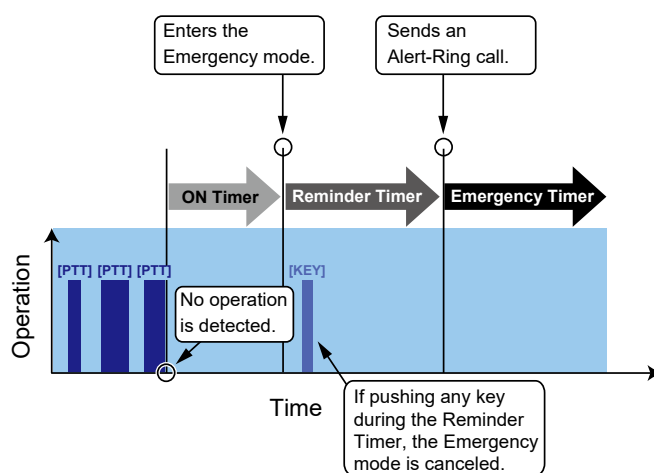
Enters the Emergency mode.

Sends an Alert-Ring call.

ON Timer

Reminder Timer

Emergency Timer

Operation

[PTT] [PTT] [PTT]

[KEY]

No operation is detected.

Time

If pushing any key during the Reminder Timer, the Emergency mode is canceled.